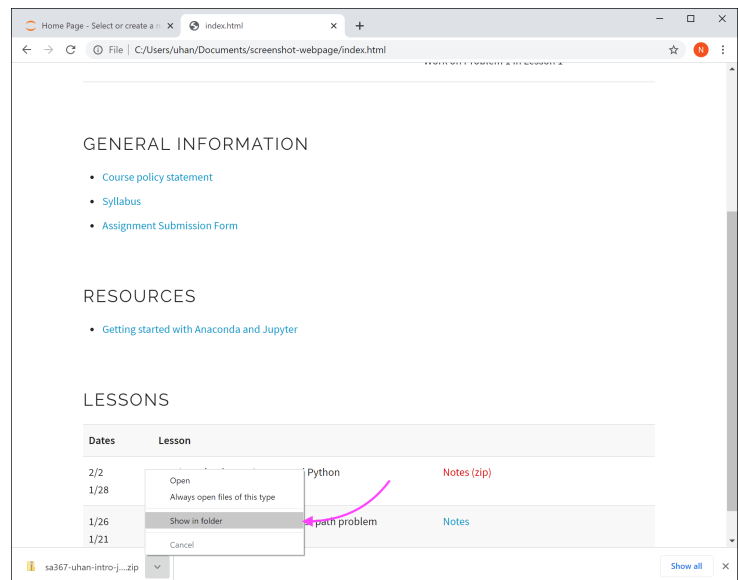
Home Page - Select or create a n ×
index.html ×
+
File | C:/Users/uhan/Documents/screenshot-webpage/index.html
N

Work on Problem 1 in Lesson 1

GENERAL INFORMATION

- Course policy statement
- Syllabus
- Assignment Submission Form

RESOURCES

- Getting started with Anaconda and Jupyter

LESSONS

| Dates | Lesson | |
|---|---|---|
| 2/2 1/28 | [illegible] Python | Notes (zip) |
| 1/26 1/21 | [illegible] path problem | Notes |

Open
Always open files of this type
Show in folder
Cancel

sa367-uhan-intro-j....zip
Show all
×